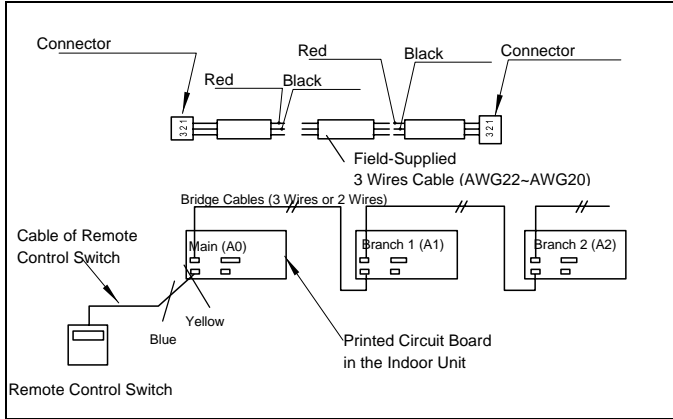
Connector

Red

Black

Red

Black

Connector

321

321

Field-Supplied
3 Wires Cable (AWG22~AWG20)

Bridge Cables (3 Wires or 2 Wires)

Cable of Remote Control Switch

Main (A0)

Branch 1 (A1)

Branch 2 (A2)

Yellow

Blue

Printed Circuit Board in the Indoor Unit

Remote Control Switch